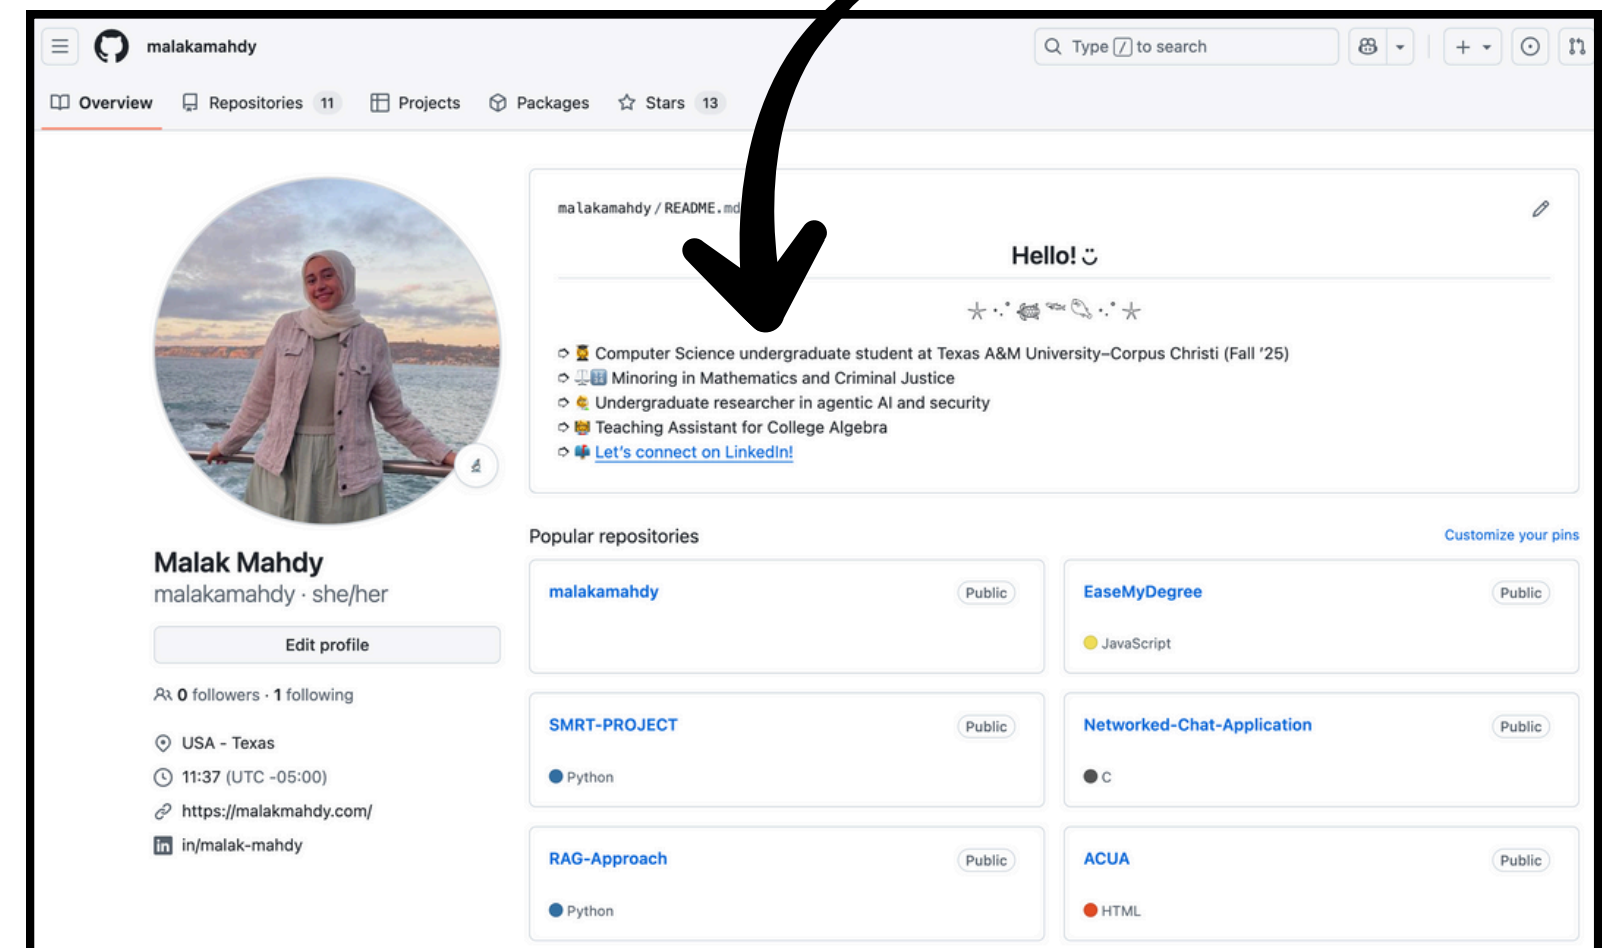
malakamahdy

Type / to search

Overview Repositories 11 Projects Packages Stars 13

malakamahdy / README.md

Hello! ◡̈

⋆ ⋆

➪ Computer Science undergraduate student at Texas A&M University–Corpus Christi (Fall '25)
➪ Minoring in Mathematics and Criminal Justice
➪ Undergraduate researcher in agentic AI and security
➪ Teaching Assistant for College Algebra
➪ Let's connect on LinkedIn!

Malak Mahdy
malakamahdy · she/her

Edit profile

0 followers · 1 following

USA - Texas
11:37 (UTC -05:00)
https://malakmahdy.com/
in/malak-mahdy

Popular repositories

Customize your pins

| malakamahdy Public | EaseMyDegree Public JavaScript |
|---|---|
| SMRT-PROJECT Public Python | Networked-Chat-Application Public C |
| RAG-Approach Public Python | ACUA Public HTML |